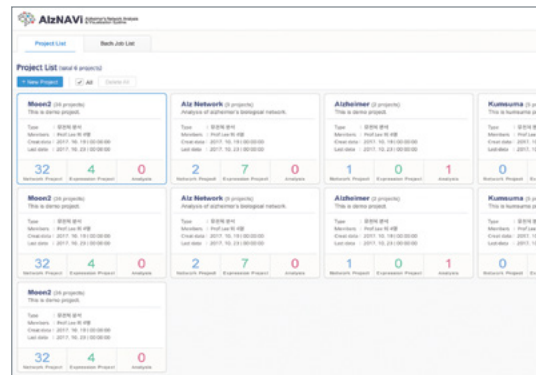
AlzNAVi Alzheimer's Network Analysis & Visualization System

Project List | Bach Job List

Project List (total 6 projects)

+ New Project | All | Delete All

Moon2 (26 projects)
This is demo project.
Type : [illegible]
Members : Prof Lee 외 4명
Creat date : 2017. 10. 19 | 00:00:00
Last date : 2017. 10. 23 | 00:00:00
32 Network Project | 4 Expression Project | 0 Analysis

Alz Network (3 projects)
Analysis of alzheimer's biological network.
Type : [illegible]
Members : Prof Lee 외 4명
Creat date : 2017. 10. 19 | 00:00:00
Last date : 2017. 10. 23 | 00:00:00
2 Network Project | 7 Expression Project | 0 Analysis

Alzheimer (3 projects)
This is demo project.
Type : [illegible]
Members : Prof Lee 외 4명
Creat date : 2017. 10. 19 | 00:00:00
Last date : 2017. 10. 23 | 00:00:00
1 Network Project | 0 Expression Project | 1 Analysis

Kumsuma (3 pr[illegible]
This is kumsuma p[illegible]
Type : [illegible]
Members : Prof Le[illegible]
Creat date : 2017. 1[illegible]
Last date : 2017. 1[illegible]
0 Network Project | Ex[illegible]

Moon2 (26 projects)
This is demo project.
Type : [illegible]
Members : Prof Lee 외 4명
Creat date : 2017. 10. 19 | 00:00:00
Last date : 2017. 10. 23 | 00:00:00
32 Network Project | 4 Expression Project | 0 Analysis

Alz Network (3 projects)
Analysis of alzheimer's biological network.
Type : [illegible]
Members : Prof Lee 외 4명
Creat date : 2017. 10. 19 | 00:00:00
Last date : 2017. 10. 23 | 00:00:00
2 Network Project | 7 Expression Project | 0 Analysis

Alzheimer (3 projects)
This is demo project.
Type : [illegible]
Members : Prof Lee 외 4명
Creat date : 2017. 10. 19 | 00:00:00
Last date : 2017. 10. 23 | 00:00:00
1 Network Project | 0 Expression Project | 1 Analysis

Kumsuma (3 pr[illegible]
This is kumsuma p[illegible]
Type : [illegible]
Members : Prof Le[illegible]
Creat date : 2017. 1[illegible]
Last date : 2017. 1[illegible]
0 Network Project | Ex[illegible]

Moon2 (26 projects)
This is demo project.
Type : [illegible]
Members : Prof Lee 외 4명
Creat date : 2017. 10. 19 | 00:00:00
Last date : 2017. 10. 23 | 00:00:00
32 Network Project | 4 Expression Project | 0 Analysis